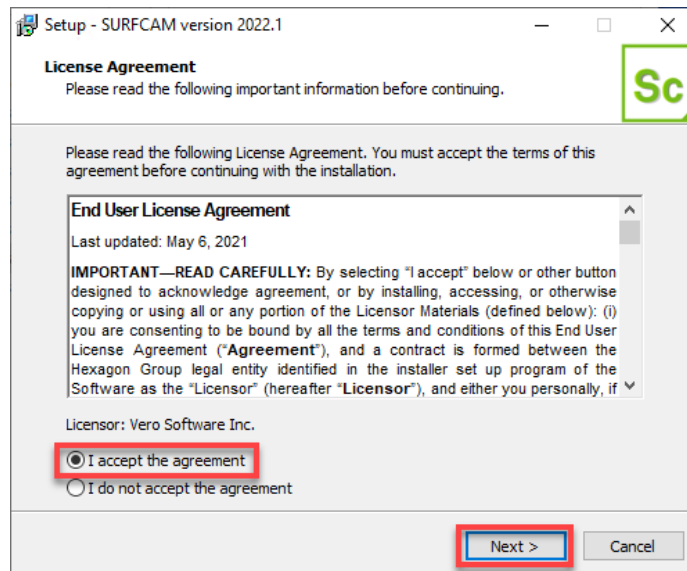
Setup - SURFCAM version 2022.1

License Agreement
Please read the following important information before continuing.

Sc

Please read the following License Agreement. You must accept the terms of this agreement before continuing with the installation.

End User License Agreement

Last updated: May 6, 2021

IMPORTANT—READ CAREFULLY: By selecting "I accept" below or other button designed to acknowledge agreement, or by installing, accessing, or otherwise copying or using all or any portion of the Licensor Materials (defined below): (i) you are consenting to be bound by all the terms and conditions of this End User License Agreement ("Agreement"), and a contract is formed between the Hexagon Group legal entity identified in the installer set up program of the Software as the "Licensor" (hereafter "Licensor"), and either you personally, if

Licensor: Vero Software Inc.

I accept the agreement
I do not accept the agreement

Next >
Cancel